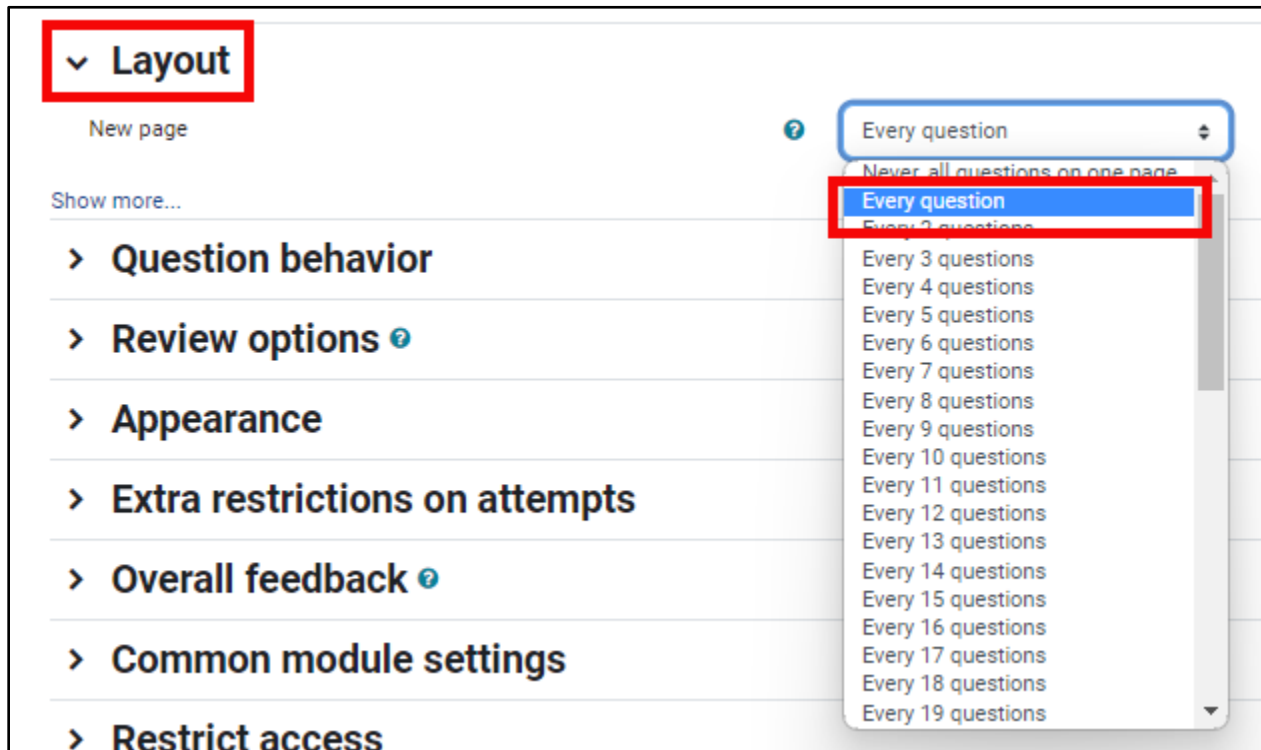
Layout

New page

Every question

Never, all questions on one page
Every question
Every 2 questions
Every 3 questions
Every 4 questions
Every 5 questions
Every 6 questions
Every 7 questions
Every 8 questions
Every 9 questions
Every 10 questions
Every 11 questions
Every 12 questions
Every 13 questions
Every 14 questions
Every 15 questions
Every 16 questions
Every 17 questions
Every 18 questions
Every 19 questions

Show more...

Question behavior

Review options

Appearance

Extra restrictions on attempts

Overall feedback

Common module settings

Restrict access